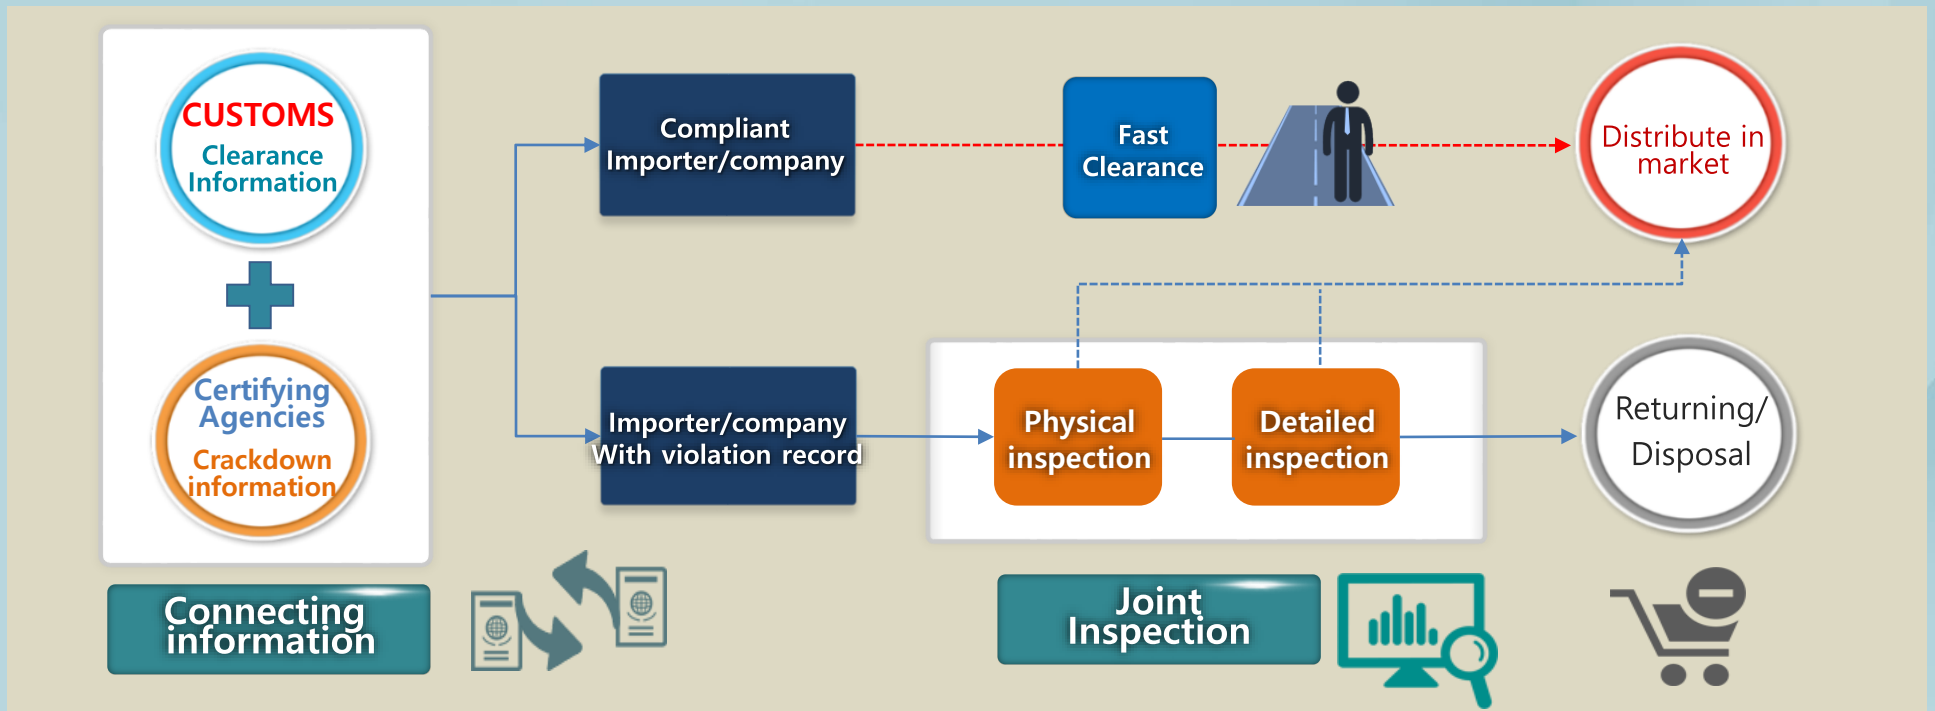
CUSTOMS
Clearance Information

Certifying Agencies
Crackdown information

Connecting information

Compliant Importer/company

Fast Clearance

Distribute in market

Importer/company With violation record

Physical inspection

Detailed inspection

Returning/ Disposal

Joint Inspection